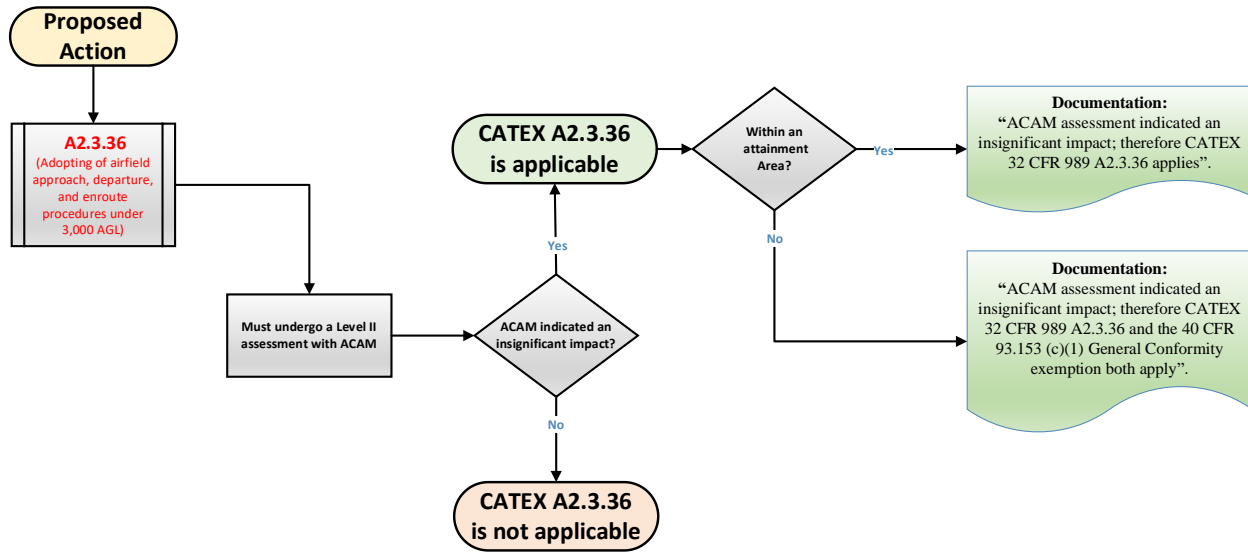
Proposed Action

A2.3.36
(Adopting of airfield approach, departure, and enroute procedures under 3,000 AGL)

Must undergo a Level II assessment with ACAM

ACAM indicated an insignificant impact?

Yes

CATEX A2.3.36 is applicable

No

CATEX A2.3.36 is not applicable

Within an attainment Area?

Yes

Documentation:
"ACAM assessment indicated an insignificant impact; therefore CATEX 32 CFR 989 A2.3.36 applies".

No

Documentation:
"ACAM assessment indicated an insignificant impact; therefore CATEX 32 CFR 989 A2.3.36 and the 40 CFR 93.153 (c)(1) General Conformity exemption both apply".